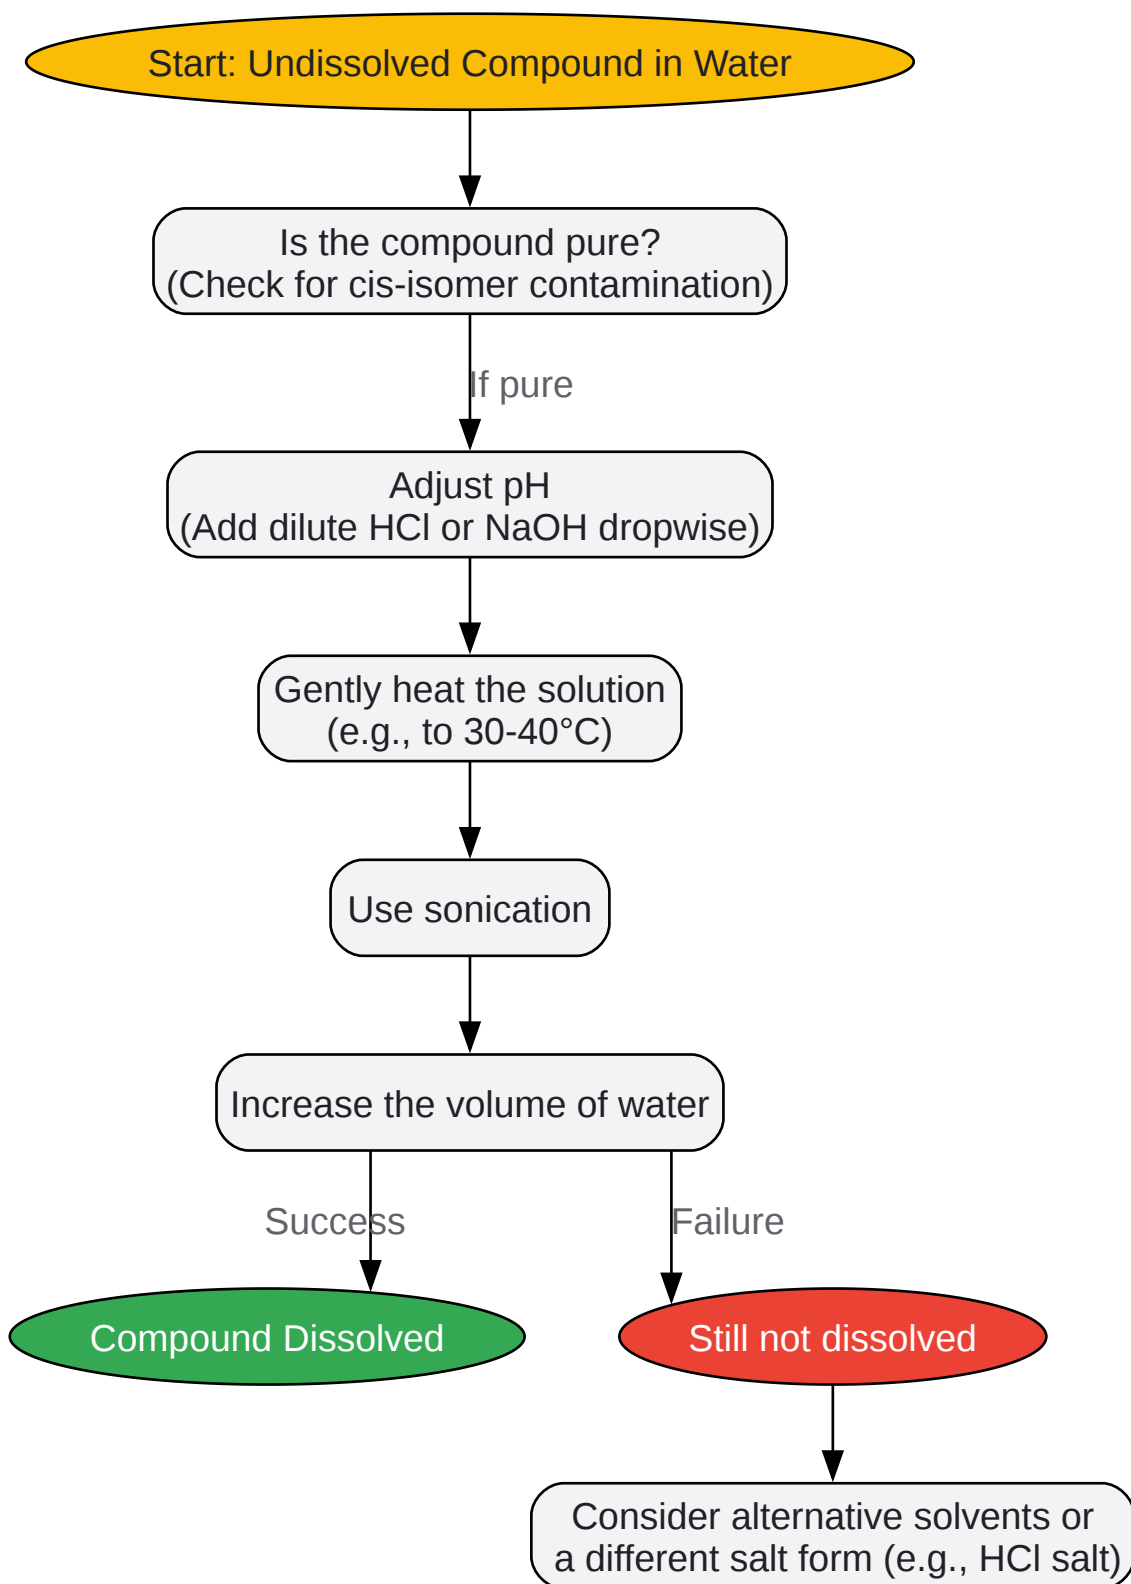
Start: Undissolved Compound in Water

Is the compound pure?
(Check for cis-isomer contamination)

If pure

Adjust pH
(Add dilute HCl or NaOH dropwise)

Gently heat the solution
(e.g., to 30-40°C)

Use sonication

Increase the volume of water

Success

Failure

Compound Dissolved

Still not dissolved

Consider alternative solvents or
a different salt form (e.g., HCl salt)